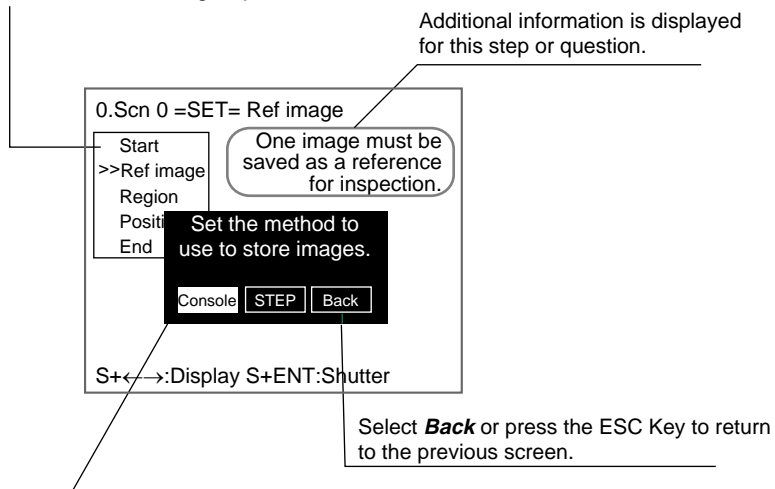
Additional information is displayed for this step or question.

0.Scn 0 =SET= Ref image

Start
>>Ref image
Region
Positi
End

One image must be saved as a reference for inspection.

Set the method to use to store images.

Console STEP Back

S+←→:Display S+ENT:Shutter

Select ***Back*** or press the ESC Key to return to the previous screen.